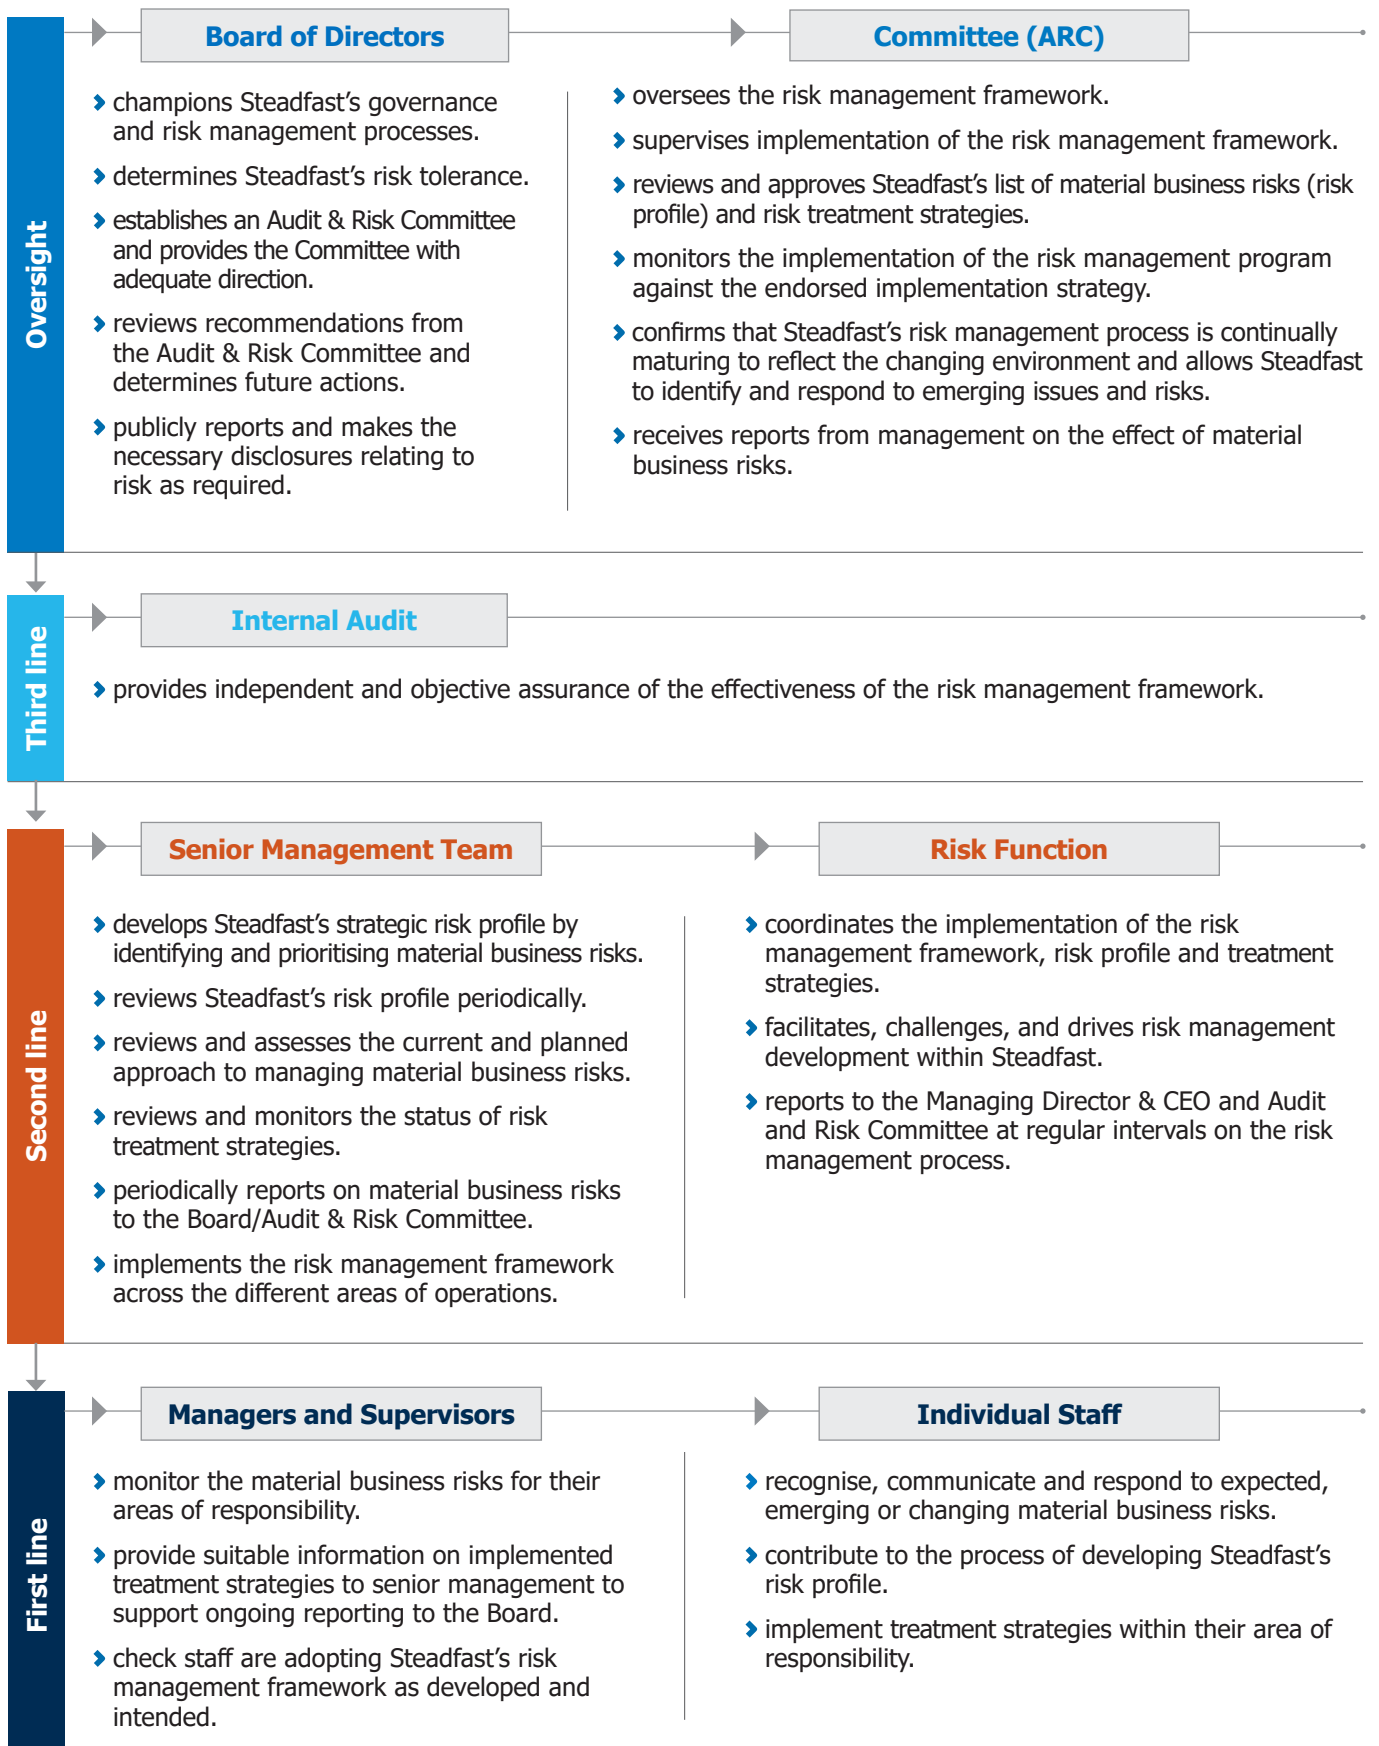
Oversight

Board of Directors

champions Steadfast's governance and risk management processes.

determines Steadfast's risk tolerance.

establishes an Audit & Risk Committee and provides the Committee with adequate direction.

reviews recommendations from the Audit & Risk Committee and determines future actions.

publicly reports and makes the necessary disclosures relating to risk as required.

Committee (ARC)

oversees the risk management framework.

supervises implementation of the risk management framework.

reviews and approves Steadfast's list of material business risks (risk profile) and risk treatment strategies.

monitors the implementation of the risk management program against the endorsed implementation strategy.

confirms that Steadfast's risk management process is continually maturing to reflect the changing environment and allows Steadfast to identify and respond to emerging issues and risks.

receives reports from management on the effect of material business risks.

Third line

Internal Audit

provides independent and objective assurance of the effectiveness of the risk management framework.

Second line

Senior Management Team

develops Steadfast's strategic risk profile by identifying and prioritising material business risks.

reviews Steadfast's risk profile periodically.

reviews and assesses the current and planned approach to managing material business risks.

reviews and monitors the status of risk treatment strategies.

periodically reports on material business risks to the Board/Audit & Risk Committee.

implements the risk management framework across the different areas of operations.

Risk Function

coordinates the implementation of the risk management framework, risk profile and treatment strategies.

facilitates, challenges, and drives risk management development within Steadfast.

reports to the Managing Director & CEO and Audit and Risk Committee at regular intervals on the risk management process.

First line

Managers and Supervisors

monitor the material business risks for their areas of responsibility.

provide suitable information on implemented treatment strategies to senior management to support ongoing reporting to the Board.

check staff are adopting Steadfast's risk management framework as developed and intended.

Individual Staff

recognise, communicate and respond to expected, emerging or changing material business risks.

contribute to the process of developing Steadfast's risk profile.

implement treatment strategies within their area of responsibility.